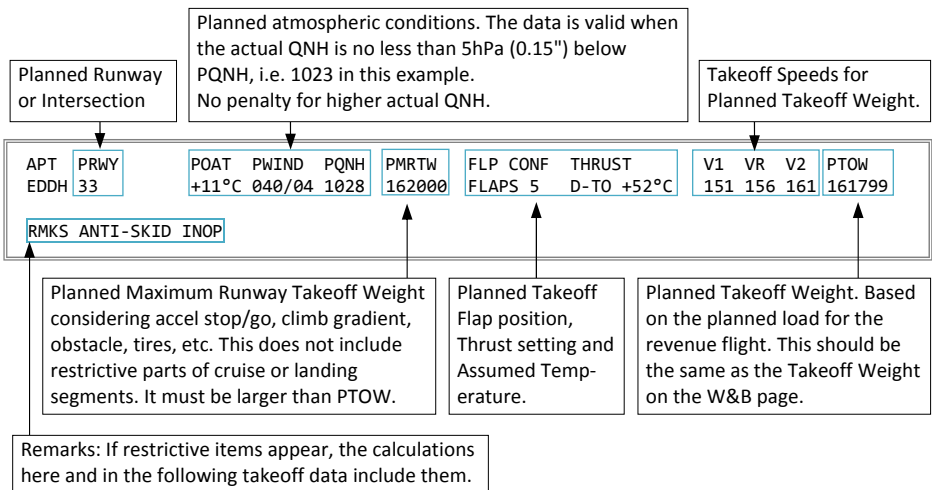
Planned atmospheric conditions. The data is valid when the actual QNH is no less than 5hPa (0.15") below PQNH, i.e. 1023 in this example.
No penalty for higher actual QNH.

Planned Runway or Intersection

Takeoff Speeds for Planned Takeoff Weight.

APT EDDH

PRWY 33

POAT PWIND PQNH
+11°C 040/04 1028

PMRTW 162000

FLP CONF THRUST
FLAPS 5 D-TO +52°C

V1 VR V2
151 156 161

PTOW 161799

RMKS ANTI-SKID INOP

Planned Maximum Runway Takeoff Weight considering accel stop/go, climb gradient, obstacle, tires, etc. This does not include restrictive parts of cruise or landing segments. It must be larger than PTOW.

Planned Takeoff Flap position, Thrust setting and Assumed Temperature.

Planned Takeoff Weight. Based on the planned load for the revenue flight. This should be the same as the Takeoff Weight on the W&B page.

Remarks: If restrictive items appear, the calculations here and in the following takeoff data include them.